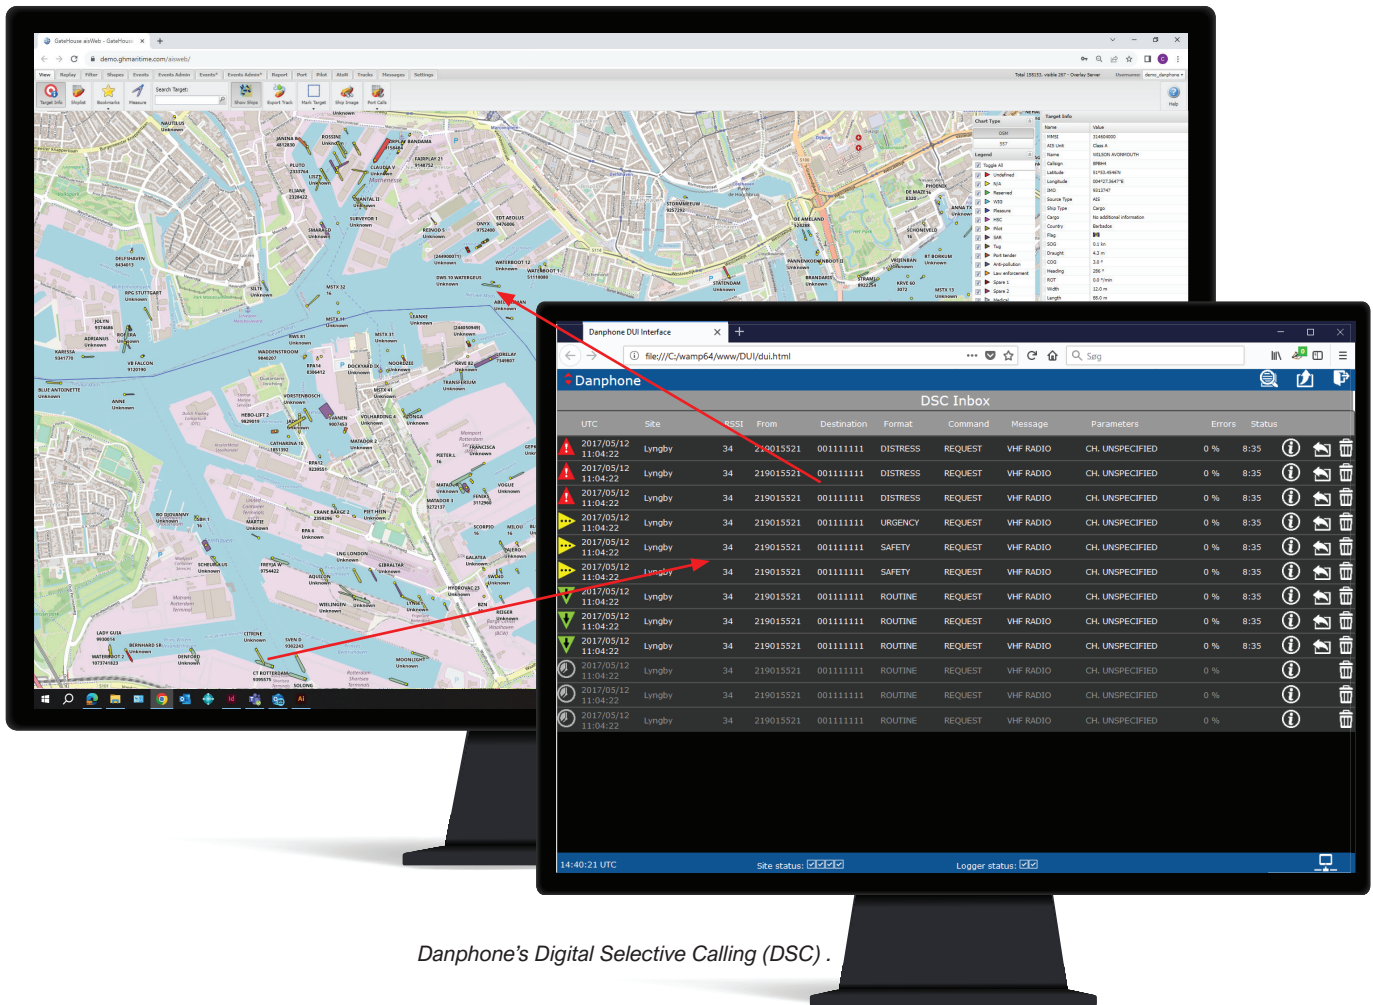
Danphone DUI Interface

file:///C:/wamp64/www/DUI/dui.html

Søg

Danphone

DSC Inbox

| UTC | Site | RSSI | From | Destination | Format | Command | Message | Parameters | Errors | Status |
|---|---|---|---|---|---|---|---|---|---|---|
| 2017/05/12 11:04:22 | Lyngby | 34 | 219015521 | 001111111 | DISTRESS | REQUEST | VHF RADIO | CH. UNSPECIFIED | 0 % | 8:35 |
| 2017/05/12 11:04:22 | Lyngby | 34 | 219015521 | 001111111 | DISTRESS | REQUEST | VHF RADIO | CH. UNSPECIFIED | 0 % | 8:35 |
| 2017/05/12 11:04:22 | Lyngby | 34 | 219015521 | 001111111 | DISTRESS | REQUEST | VHF RADIO | CH. UNSPECIFIED | 0 % | 8:35 |
| 2017/05/12 11:04:22 | Lyngby | 34 | 219015521 | 001111111 | URGENCY | REQUEST | VHF RADIO | CH. UNSPECIFIED | 0 % | 8:35 |
| 2017/05/12 11:04:22 | Lyngby | 34 | 219015521 | 001111111 | SAFETY | REQUEST | VHF RADIO | CH. UNSPECIFIED | 0 % | 8:35 |
| 2017/05/12 11:04:22 | Lyngby | 34 | 219015521 | 001111111 | SAFETY | REQUEST | VHF RADIO | CH. UNSPECIFIED | 0 % | 8:35 |
| 2017/05/12 11:04:22 | Lyngby | 34 | 219015521 | 001111111 | ROUTINE | REQUEST | VHF RADIO | CH. UNSPECIFIED | 0 % | 8:35 |
| 2017/05/12 11:04:22 | Lyngby | 34 | 219015521 | 001111111 | ROUTINE | REQUEST | VHF RADIO | CH. UNSPECIFIED | 0 % | 8:35 |
| 2017/05/12 11:04:22 | Lyngby | 34 | 219015521 | 001111111 | ROUTINE | REQUEST | VHF RADIO | CH. UNSPECIFIED | 0 % | 8:35 |
| 2017/05/12 11:04:22 | Lyngby | 34 | 219015521 | 001111111 | ROUTINE | REQUEST | VHF RADIO | CH. UNSPECIFIED | 0 % | |
| 2017/05/12 11:04:22 | Lyngby | 34 | 219015521 | 001111111 | ROUTINE | REQUEST | VHF RADIO | CH. UNSPECIFIED | 0 % | |
| 2017/05/12 11:04:22 | Lyngby | 34 | 219015521 | 001111111 | ROUTINE | REQUEST | VHF RADIO | CH. UNSPECIFIED | 0 % | |

14:40:21 UTC Site status: Logger status:

Danphone’s Digital Selective Calling (DSC) .